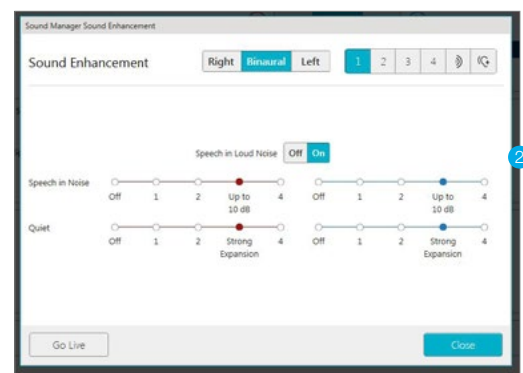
Sound Manager Sound Enhancement

Sound Enhancement

Right Binaural Left

1 2 3 4

2

Speech in Loud Noise Off On

Speech in Noise

Off 1 2 Up to 10 dB 4

Off 1 2 Up to 10 dB 4

Quiet

Off 1 2 Strong Expansion 4

Off 1 2 Strong Expansion 4

Go Live

Close